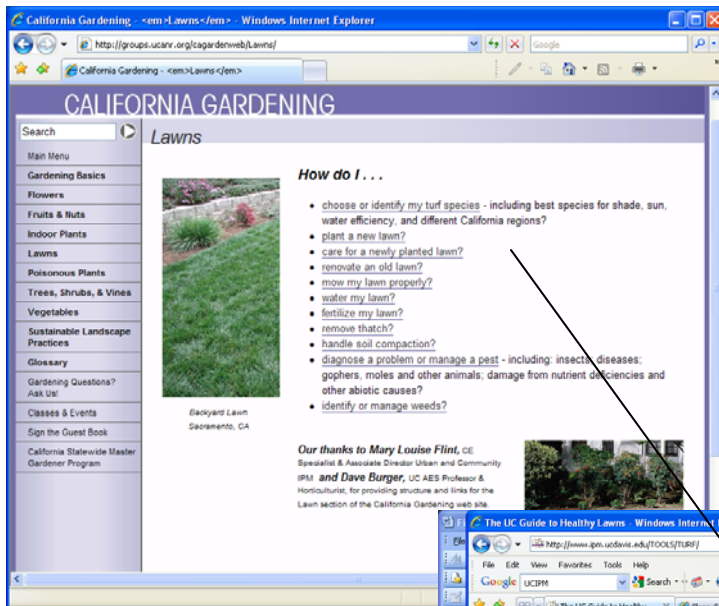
California Gardening - <em>Lawns</em> - Windows Internet Explorer

http://groups.ucanr.org/cagardenweb/Lawns/

Google

California Gardening - <em>Lawns</em>

CALIFORNIA GARDENING

Search

Lawns

Main Menu

Gardening Basics

Flowers

Fruits & Nuts

Indoor Plants

Lawns

Poisonous Plants

Trees, Shrubs, & Vines

Vegetables

Sustainable Landscape Practices

Glossary

Gardening Questions? Ask Us!

Classes & Events

Sign the Guest Book

California Statewide Master Gardener Program

Backyard Lawn
Sacramento, CA

How do I . . .

- choose or identify my turf species - including best species for shade, sun, water efficiency, and different California regions?
- plant a new lawn?
- care for a newly planted lawn?
- renovate an old lawn?
- mow my lawn properly?
- water my lawn?
- fertilize my lawn?
- remove thatch?
- handle soil compaction?
- diagnose a problem or manage a pest - including: insects; diseases; gophers, moles and other animals; damage from nutrient deficiencies and other abiotic causes?
- identify or manage weeds?

Our thanks to Mary Louise Flint, CE Specialist & Associate Director Urban and Community IPM and Dave Burger, UC AES Professor & Horticulturist, for providing structure and links for the Lawn section of the California Gardening web site.

The UC Guide to Healthy Lawns - Windows Internet

http://www.ipm.ucdavis.edu/TOOLS/TURF/

File Edit View Favorites Tools Help

Google UCIPM Search

The UC Guide to Healthy